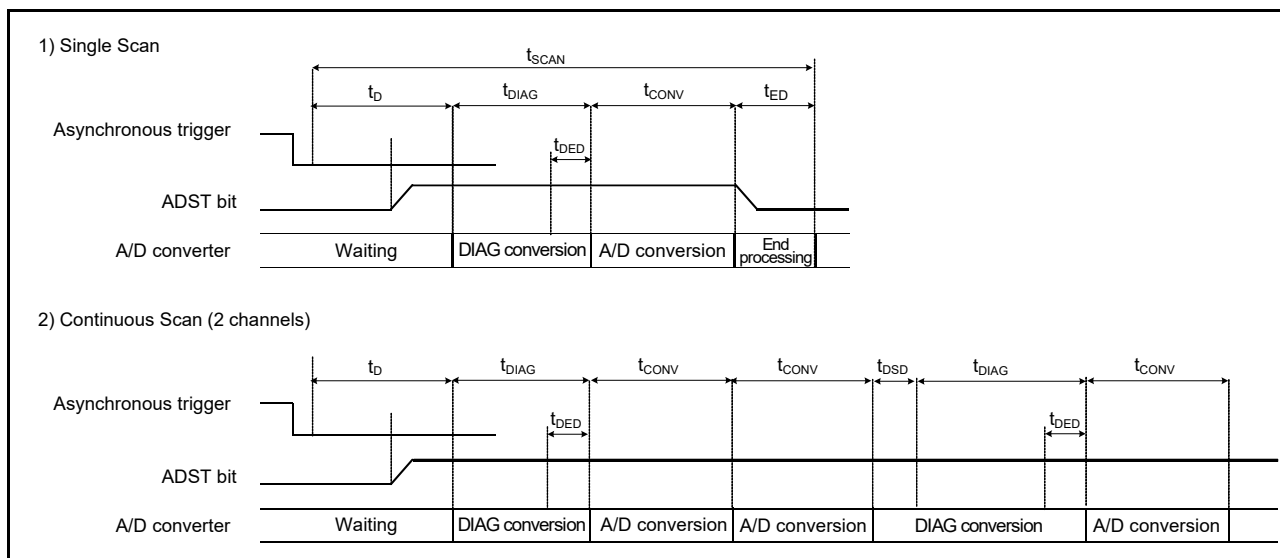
1) Single Scan

$t_{SCAN}$

$t_D$

$t_{DIAG}$

$t_{CONV}$

$t_{ED}$

Asynchronous trigger

$t_{DED}$

ADST bit

A/D converter

Waiting

DIAG conversion

A/D conversion

End processing

2) Continuous Scan (2 channels)

$t_D$

$t_{DIAG}$

$t_{CONV}$

$t_{CONV}$

$t_{DSD}$

$t_{DIAG}$

$t_{CONV}$

Asynchronous trigger

$t_{DED}$

$t_{DED}$

ADST bit

A/D converter

Waiting

DIAG conversion

A/D conversion

A/D conversion

DIAG conversion

A/D conversion